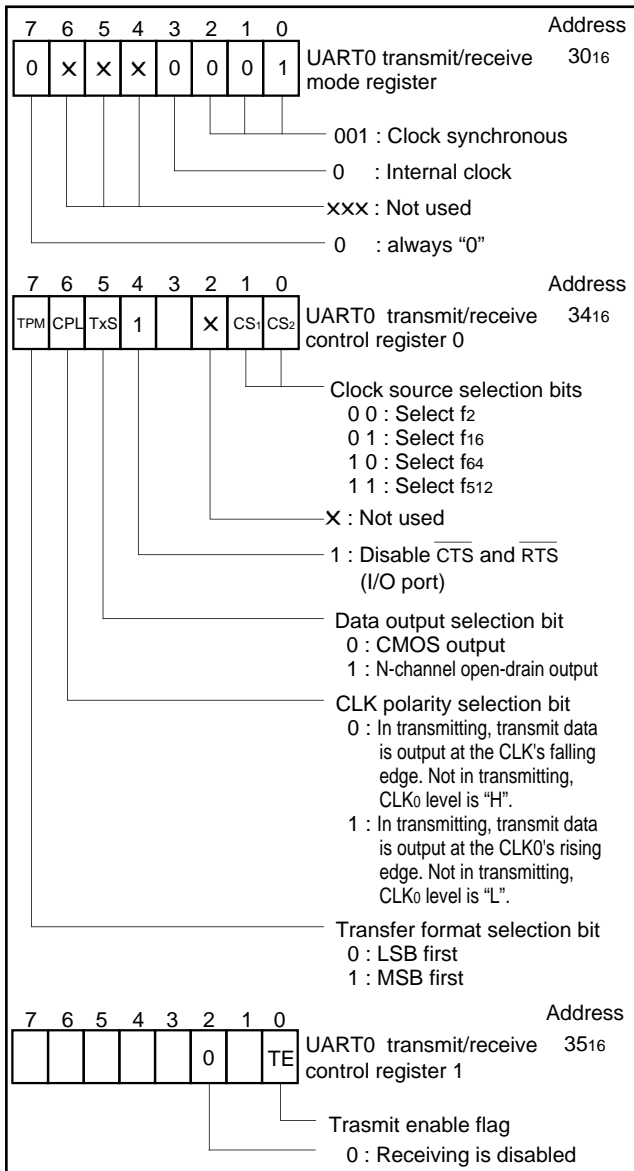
Address

| 7 | 6 | 5 | 4 | 3 | 2 | 1 | 0 |
|---|---|---|---|---|---|---|---|
| 0 | × | × | × | 0 | 0 | 0 | 1 |

UART0 transmit/receive mode register $30_{16}$

001 : Clock synchronous

0 : Internal clock

××× : Not used

0 : always “0”

Address

| 7 | 6 | 5 | 4 | 3 | 2 | 1 | 0 |
|---|---|---|---|---|---|---|---|
| TPM | CPL | TxS | 1 |  | × | $CS_1$ | $CS_2$ |

UART0 transmit/receive control register 0 $34_{16}$

Clock source selection bits
0 0 : Select $f_2$
0 1 : Select $f_{16}$
1 0 : Select $f_{64}$
1 1 : Select $f_{512}$

× : Not used

1 : Disable $\overline{CTS}$ and $\overline{RTS}$ (I/O port)

Data output selection bit
0 : CMOS output
1 : N-channel open-drain output

CLK polarity selection bit
0 : In transmitting, transmit data is output at the CLK's falling edge. Not in transmitting, $CLK_0$ level is “H”.
1 : In transmitting, transmit data is output at the CLK0's rising edge. Not in transmitting, $CLK_0$ level is “L”.

Transfer format selection bit
0 : LSB first
1 : MSB first

Address

| 7 | 6 | 5 | 4 | 3 | 2 | 1 | 0 |
|---|---|---|---|---|---|---|---|
|  |  |  |  |  | 0 |  | TE |

UART0 transmit/receive control register 1 $35_{16}$

Trasmit enable flag

0 : Receiving is disabled